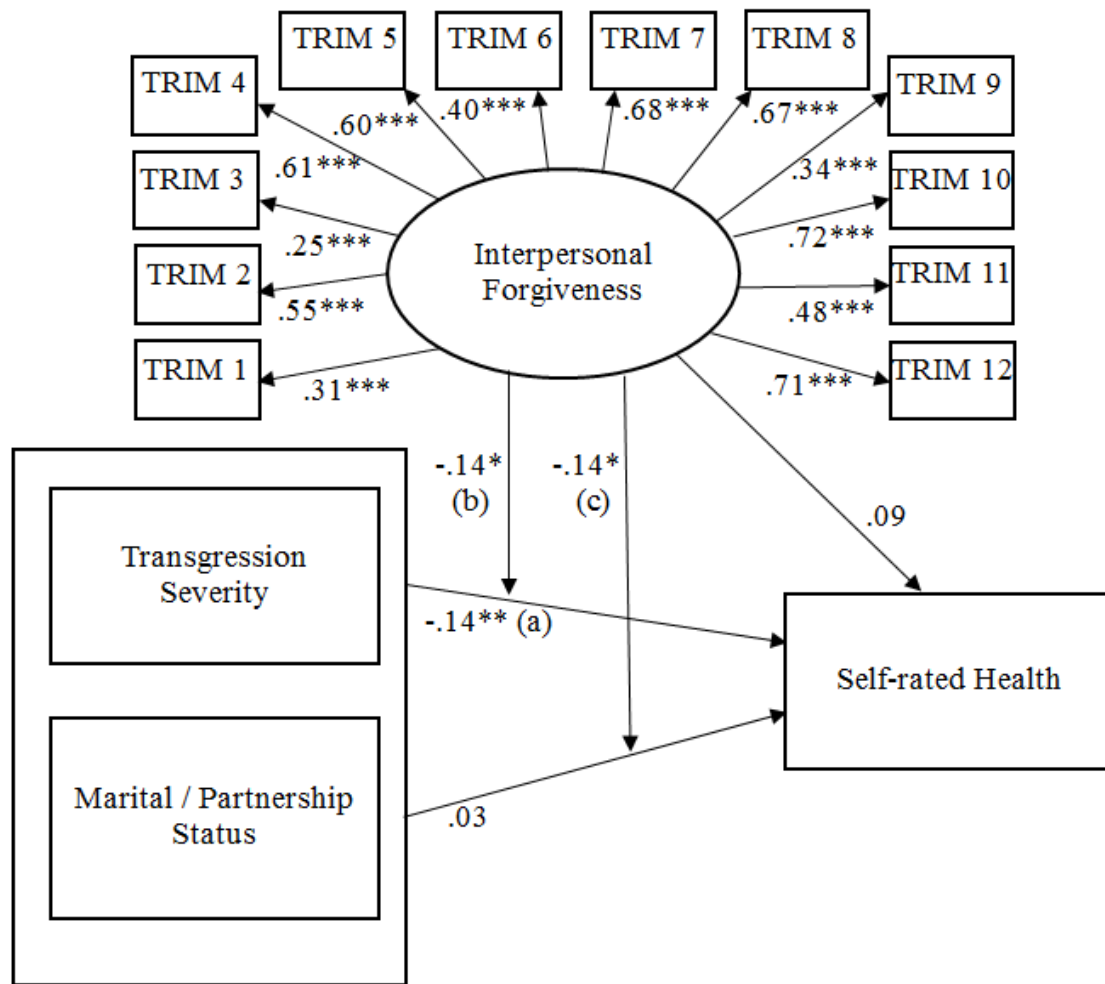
TRIM 5
TRIM 6
TRIM 7
TRIM 8
TRIM 4
TRIM 9
.60***
.40***
.68***
.67***
.61***
.34***
TRIM 3
TRIM 10
.25***
.72***
Interpersonal Forgiveness
TRIM 2
TRIM 11
.55***
.48***
TRIM 1
TRIM 12
.31***
.71***
-.14* (b)
-.14* (c)
.09
Transgression Severity
-.14** (a)
Self-rated Health
Marital / Partnership Status
.03